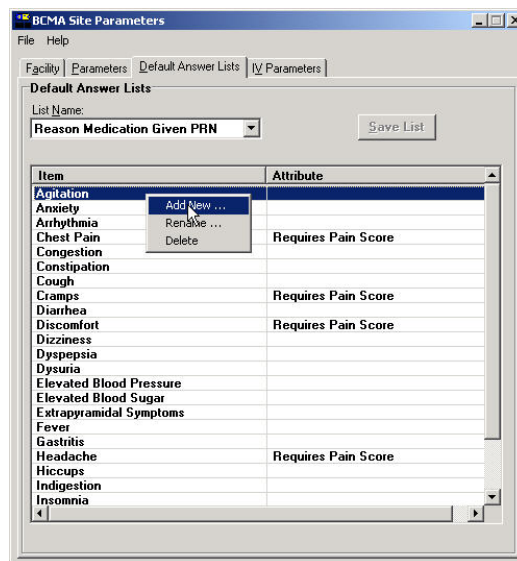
BCMA Site Parameters

File Help

Facility | Parameters | Default Answer Lists | IV Parameters

Default Answer Lists

List Name:

Reason Medication Given PRN

Save List

| Item | Attribute |
|---|---|
| Agitation | |
| Anxiety | |
| Arrhythmia | |
| Chest Pain | Requires Pain Score |
| Congestion | |
| Constipation | |
| Cough | |
| Cramps | Requires Pain Score |
| Diarrhea | |
| Discomfort | Requires Pain Score |
| Dizziness | |
| Dyspepsia | |
| Dysuria | |
| Elevated Blood Pressure | |
| Elevated Blood Sugar | |
| Extrapyramidal Symptoms | |
| Fever | |
| Gastritis | |
| Headache | Requires Pain Score |
| Hiccups | |
| Indigestion | |
| Insomnia | |

Add New ...
Rename ...
Delete